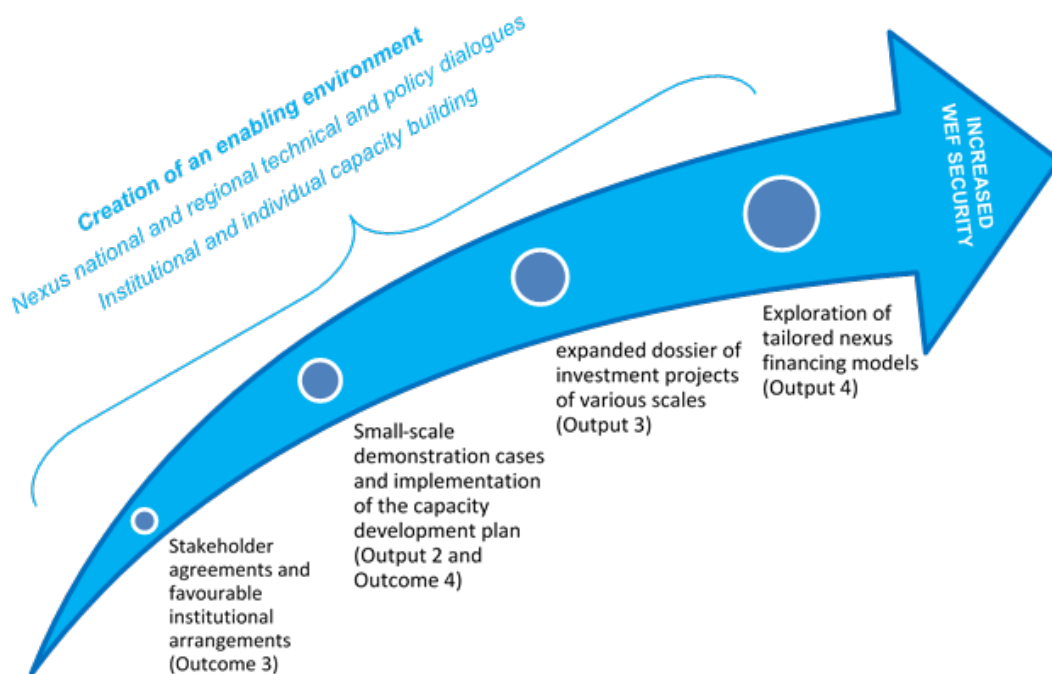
Creation of an enabling environment

Nexus national and regional technical and policy dialogues

Institutional and individual capacity building

INCREASED WEF SECURITY

Stakeholder agreements and favourable institutional arrangements (Outcome 3)

Small-scale demonstration cases and implementation of the capacity development plan (Output 2 and Outcome 4)

expanded dossier of investment projects of various scales (Output 3)

Exploration of tailored nexus financing models (Output 4)